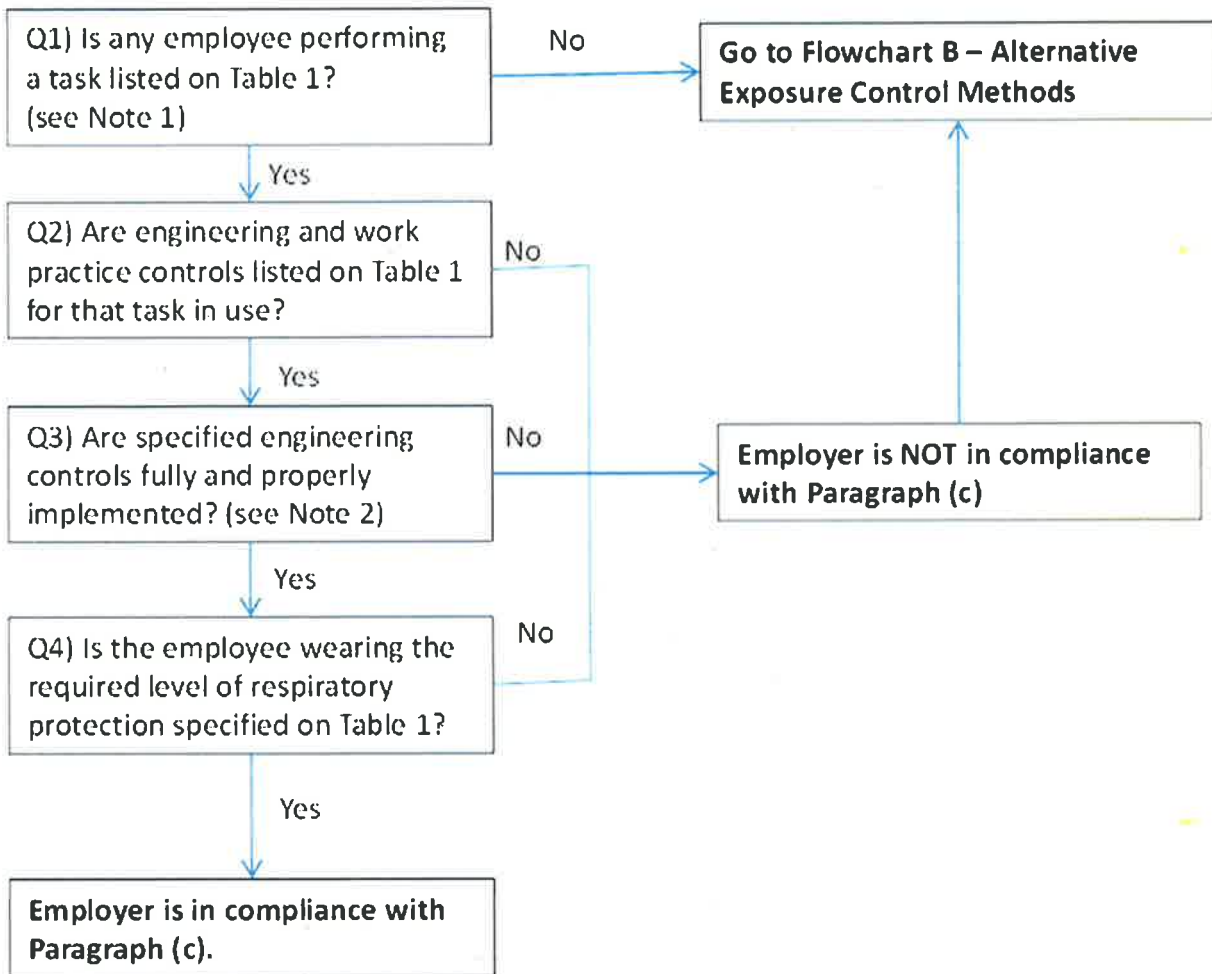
Q1) Is any employee performing a task listed on Table 1? (see Note 1)

No

**Go to Flowchart B – Alternative Exposure Control Methods**

Yes

Q2) Are engineering and work practice controls listed on Table 1 for that task in use?

No

Yes

Q3) Are specified engineering controls fully and properly implemented? (see Note 2)

No

**Employer is NOT in compliance with Paragraph (c)**

Yes

Q4) Is the employee wearing the required level of respiratory protection specified on Table 1?

No

Yes

**Employer is in compliance with Paragraph (c).**